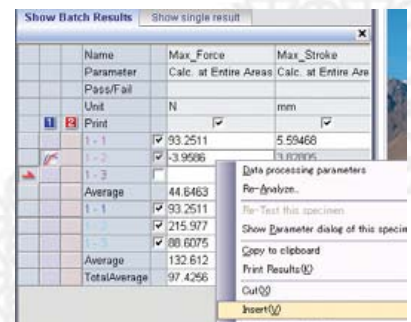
Show Batch Results | Show single result

| | | | Name | Max_Force | Max_Stroke |
|---|---|---|---|---|---|
| | | | Parameter | Calc. at Entire Areas | Calc. at Entire Are |
| | | | Pass/Fail | | |
| | | | Unit | N | mm |
| 1 | 2 | | Print | ☑ | ☑ |
| | | | 1 - 1 | ☑ 93.2511 | 5.59468 |
| | | | 1 - 2 | ☑ -3.9586 | 3.02005 |
| | | | 1 - 3 | ☐ | |
| | | | Average | 44.6463 | |
| | | | 1 - 1 | ☑ 93.2511 | |
| | | | 1 - 2 | ☑ 215.977 | |
| | | | 1 - 3 | ☑ 88.6075 | |
| | | | Average | 132.612 | |
| | | | TotalAverage | 97.4256 | |

Data processing parameters
Re-Analyze...
Re-Test this specimen
Show Parameter dialog of this specim
Copy to clipboard
Print Results(R)
Cut(X)
Insert(V)